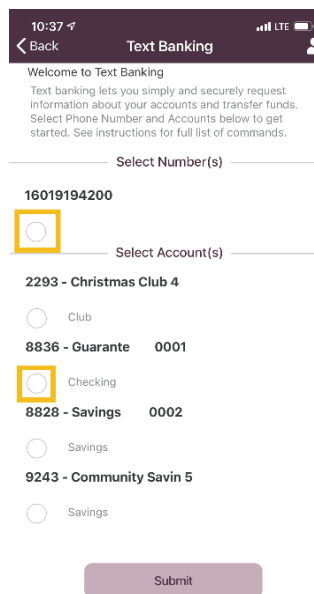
10:37
LTE
Back
Text Banking

Welcome to Text Banking

Text banking lets you simply and securely request information about your accounts and transfer funds. Select Phone Number and Accounts below to get started. See instructions for full list of commands.

Select Number(s)

16019194200

Select Account(s)

2293 - Christmas Club 4

Club

8836 - Guarante 0001

Checking

8828 - Savings 0002

Savings

9243 - Community Savin 5

Savings

Submit